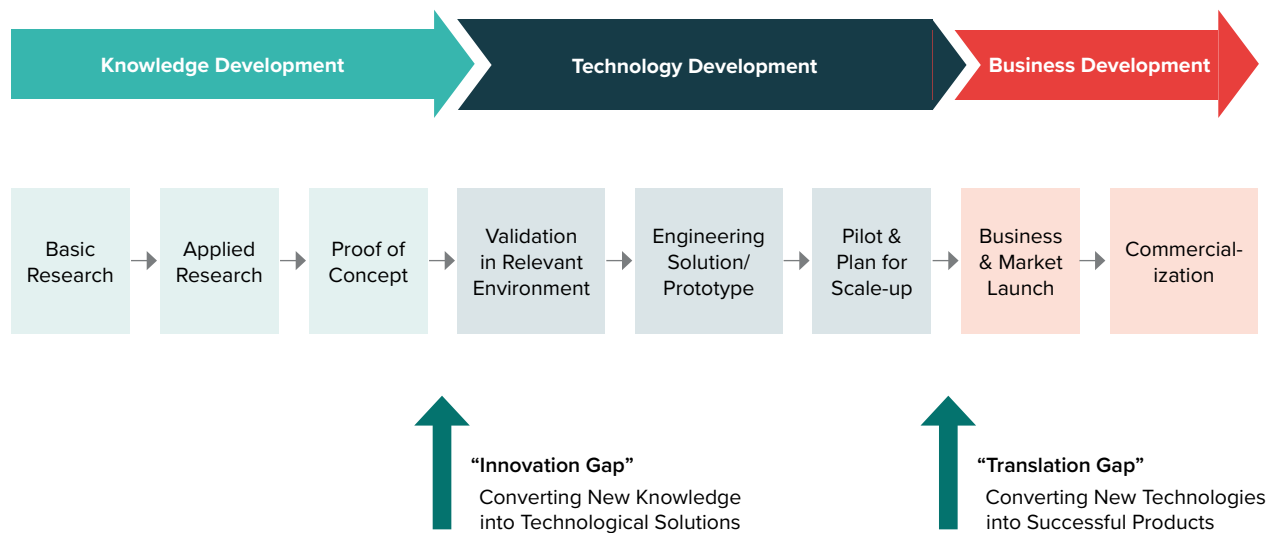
Knowledge Development

Technology Development

Business Development

Basic Research

Applied Research

Proof of Concept

Validation in Relevant Environment

Engineering Solution/ Prototype

Pilot & Plan for Scale-up

Business & Market Launch

Commercial-ization

“Innovation Gap”

Converting New Knowledge into Technological Solutions

“Translation Gap”

Converting New Technologies into Successful Products